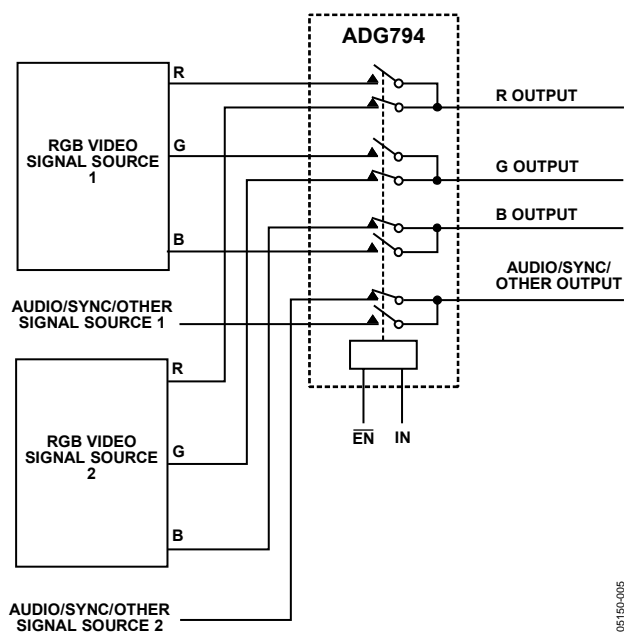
ADG794

RGB VIDEO SIGNAL SOURCE 1

R

G

B

R OUTPUT

G OUTPUT

B OUTPUT

AUDIO/SYNC/ OTHER OUTPUT

AUDIO/SYNC/OTHER SIGNAL SOURCE 1

RGB VIDEO SIGNAL SOURCE 2

R

G

B

$\overline{EN}$ IN

AUDIO/SYNC/OTHER SIGNAL SOURCE 2

05150-005